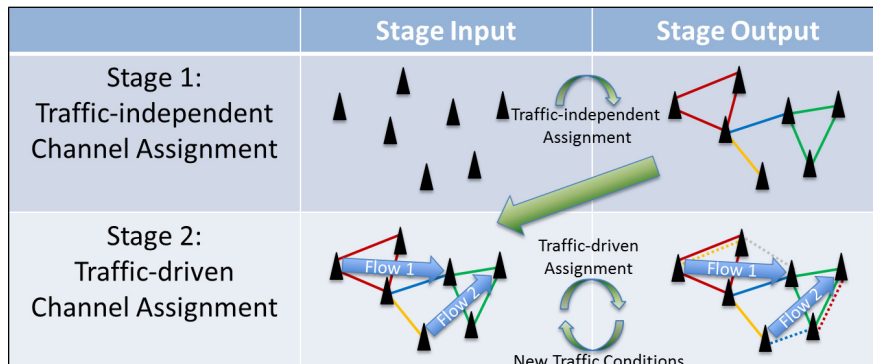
| | Stage Input | Stage Output |
|---|---|---|
| Stage 1: Traffic-independent Channel Assignment | Traffic-independent Assignment | |
| Stage 2: Traffic-driven Channel Assignment | Flow 1, Flow 2, Traffic-driven Assignment, New Traffic Conditions | Flow 1, Flow 2 |